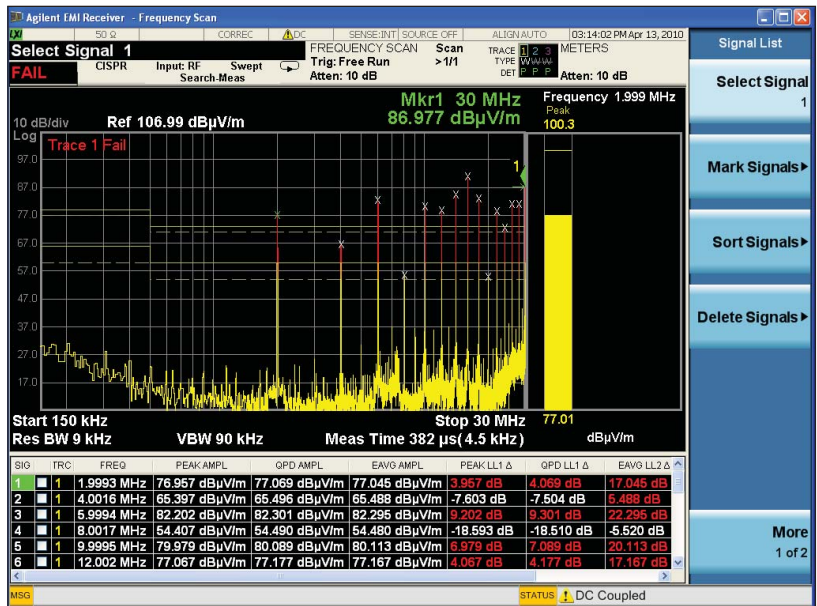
Agilent EMI Receiver - Frequency Scan

50 Ω CORREC DC SENSE:INT SOURCE OFF ALIGN AUTO 03:14:02 PM Apr 13, 2010

Select Signal 1
FAIL CISPR Input: RF Swept Search-Meas

FREQUENCY SCAN Scan Trig: Free Run >1/1 Atten: 10 dB

TRACE 1 2 3 TYPE W W W DET P P P

METERS Atten: 10 dB

Mkr1 30 MHz
86.977 dBµV/m

10 dB/div Ref 106.99 dBµV/m
Log

Trace 1 Fail

97.0
87.0
77.0
67.0
57.0
47.0
37.0
27.0
17.0

Frequency 1.999 MHz
Peak
100.3

77.01
dBµV/m

Start 150 kHz Stop 30 MHz
Res BW 9 kHz VBW 90 kHz Meas Time 382 µs(4.5 kHz)

| SIG | TRC | FREQ | PEAK AMPL | QPD AMPL | EAVG AMPL | PEAK LL1 Δ | QPD LL1 Δ | EAVG LL2 Δ |
|---|---|---|---|---|---|---|---|---|
| 1 | 1 | 1.9993 MHz | 76.957 dBµV/m | 77.069 dBµV/m | 77.045 dBµV/m | 3.957 dB | 4.069 dB | 17.045 dB |
| 2 | 1 | 4.0016 MHz | 65.397 dBµV/m | 65.496 dBµV/m | 65.488 dBµV/m | -7.603 dB | -7.504 dB | 5.488 dB |
| 3 | 1 | 5.9994 MHz | 82.202 dBµV/m | 82.301 dBµV/m | 82.295 dBµV/m | 9.202 dB | 9.301 dB | 22.295 dB |
| 4 | 1 | 8.0017 MHz | 54.407 dBµV/m | 54.490 dBµV/m | 54.480 dBµV/m | -18.593 dB | -18.510 dB | -5.520 dB |
| 5 | 1 | 9.9995 MHz | 79.979 dBµV/m | 80.089 dBµV/m | 80.113 dBµV/m | 6.979 dB | 7.089 dB | 20.113 dB |
| 6 | 1 | 12.002 MHz | 77.067 dBµV/m | 77.177 dBµV/m | 77.167 dBµV/m | 4.067 dB | 4.177 dB | 17.167 dB |

Signal List
Select Signal
1
Mark Signals▸
Sort Signals▸
Delete Signals▸
More
1 of 2

MSG STATUS DC Coupled